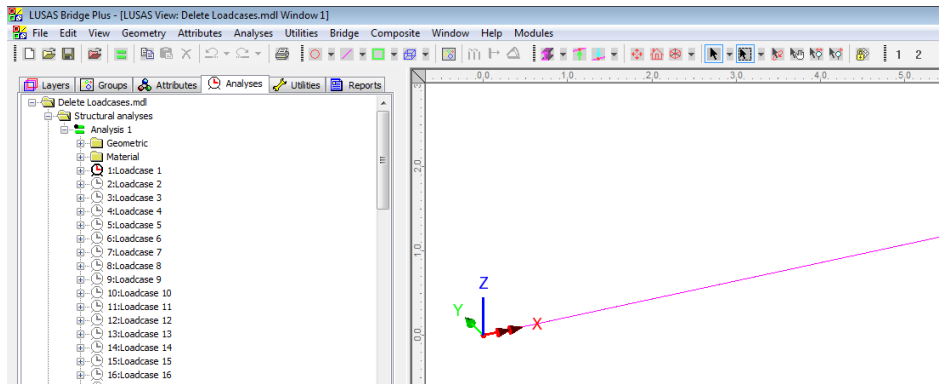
LUSAS Bridge Plus - [LUSAS View: Delete Loadcases.mdl Window 1]

File Edit View Geometry Attributes Analyses Utilities Bridge Composite Window Help Modules

1 2

Layers Groups Attributes Analyses Utilities Reports

Delete Loadcases.mdl
Structural analyses
Analysis 1
Geometric
Material
1:Loadcase 1
2:Loadcase 2
3:Loadcase 3
4:Loadcase 4
5:Loadcase 5
6:Loadcase 6
7:Loadcase 7
8:Loadcase 8
9:Loadcase 9
10:Loadcase 10
11:Loadcase 11
12:Loadcase 12
13:Loadcase 13
14:Loadcase 14
15:Loadcase 15
16:Loadcase 16

0.0 1.0 2.0 3.0 4.0 5.0

3 2.0 1.0

Z
Y
X